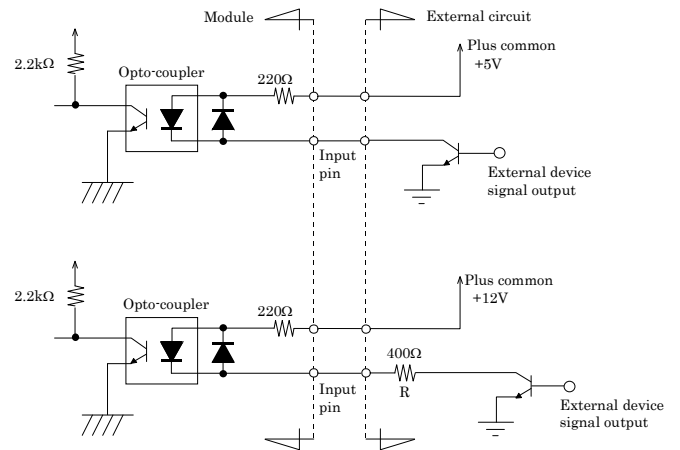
Module

External circuit

2.2kΩ

Opto-coupler

220Ω

Plus common
+5V

Input
pin

External device
signal output

2.2kΩ

Opto-coupler

220Ω

Plus common
+12V

400Ω
R

Input
pin

External device
signal output